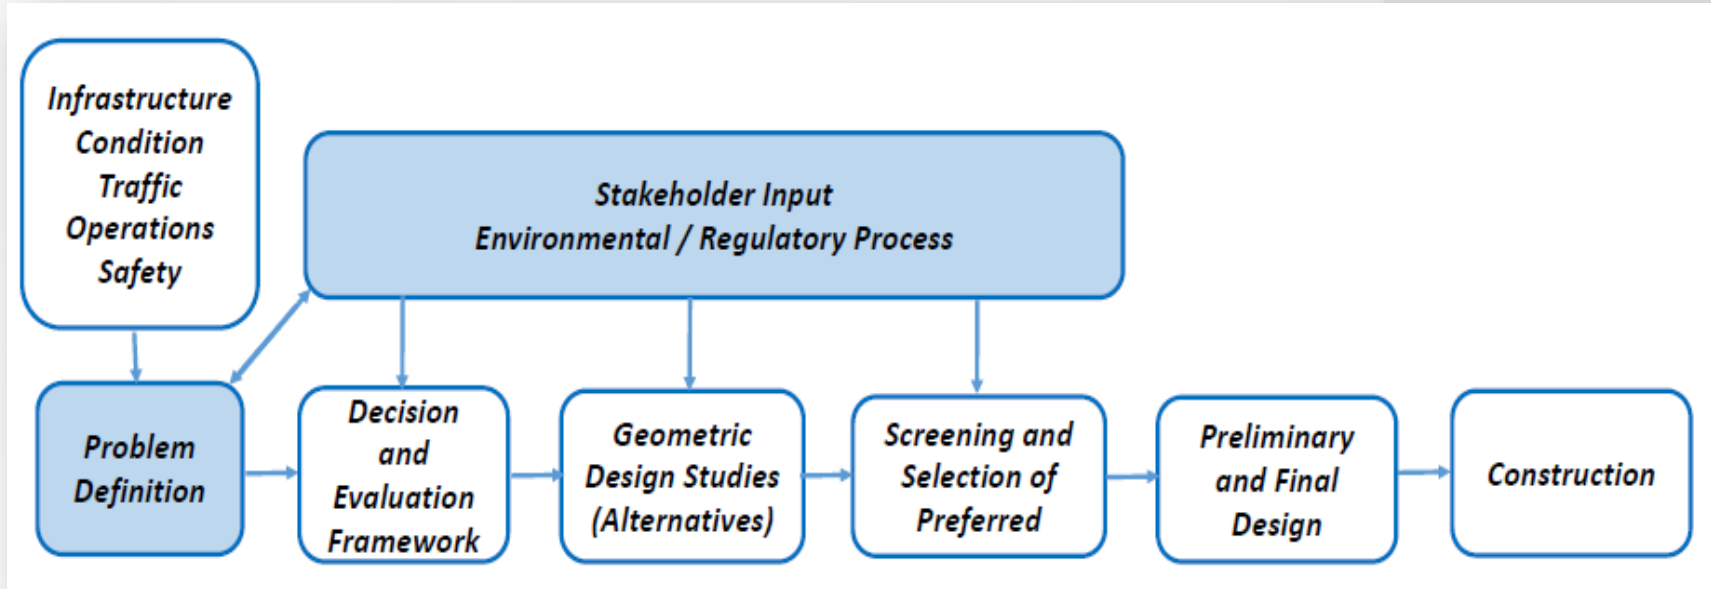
Infrastructure
Condition
Traffic
Operations
Safety

Stakeholder Input
Environmental / Regulatory Process

Problem Definition

Decision and Evaluation Framework

Geometric Design Studies (Alternatives)

Screening and Selection of Preferred

Preliminary and Final Design

Construction